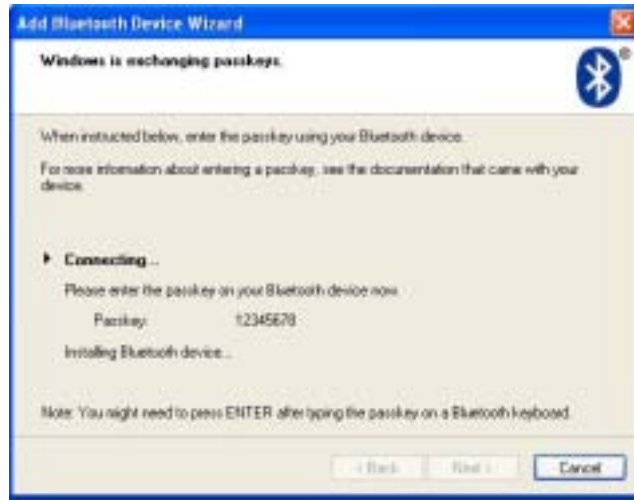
Add Bluetooth Device Wizard

Windows is exchanging passkeys

When instructed below, enter the passkey using your Bluetooth device.

For more information about entering a passkey, see the documentation that came with your device.

Connecting...

Please enter the passkey on your Bluetooth device now.

Passkey: 12345678

Installing Bluetooth device...

Note: You might need to press ENTER after typing the passkey on a Bluetooth keyboard.

< Back Next > Cancel